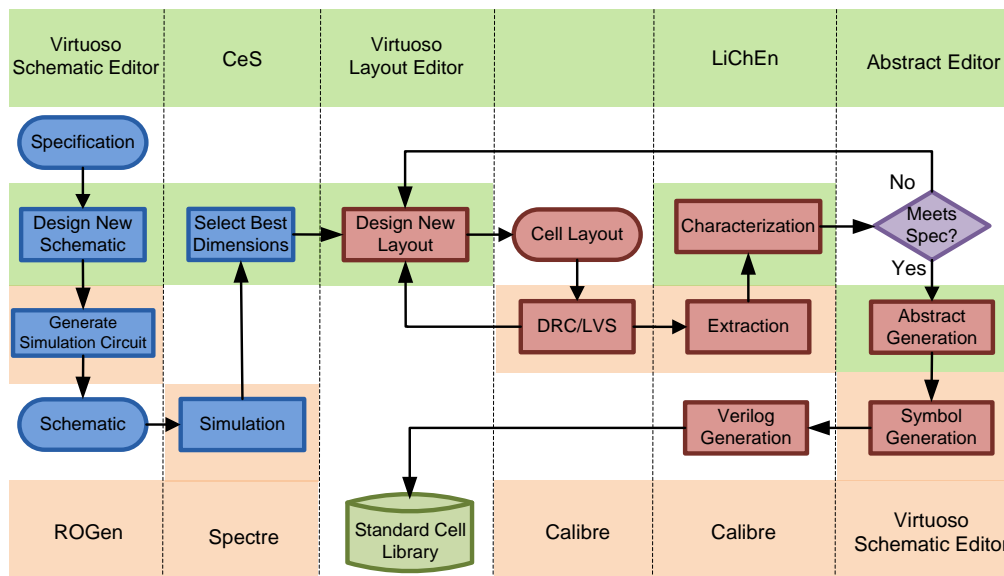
Virtuoso Schematic Editor

CeS

Virtuoso Layout Editor

LiChEn

Abstract Editor

Specification

Design New Schematic

Generate Simulation Circuit

Schematic

Select Best Dimensions

Simulation

Design New Layout

Cell Layout

DRC/LVS

Extraction

Characterization

No

Meets Spec?

Yes

Abstract Generation

Symbol Generation

Verilog Generation

Standard Cell Library

ROGen

Spectre

Calibre

Calibre

Virtuoso Schematic Editor